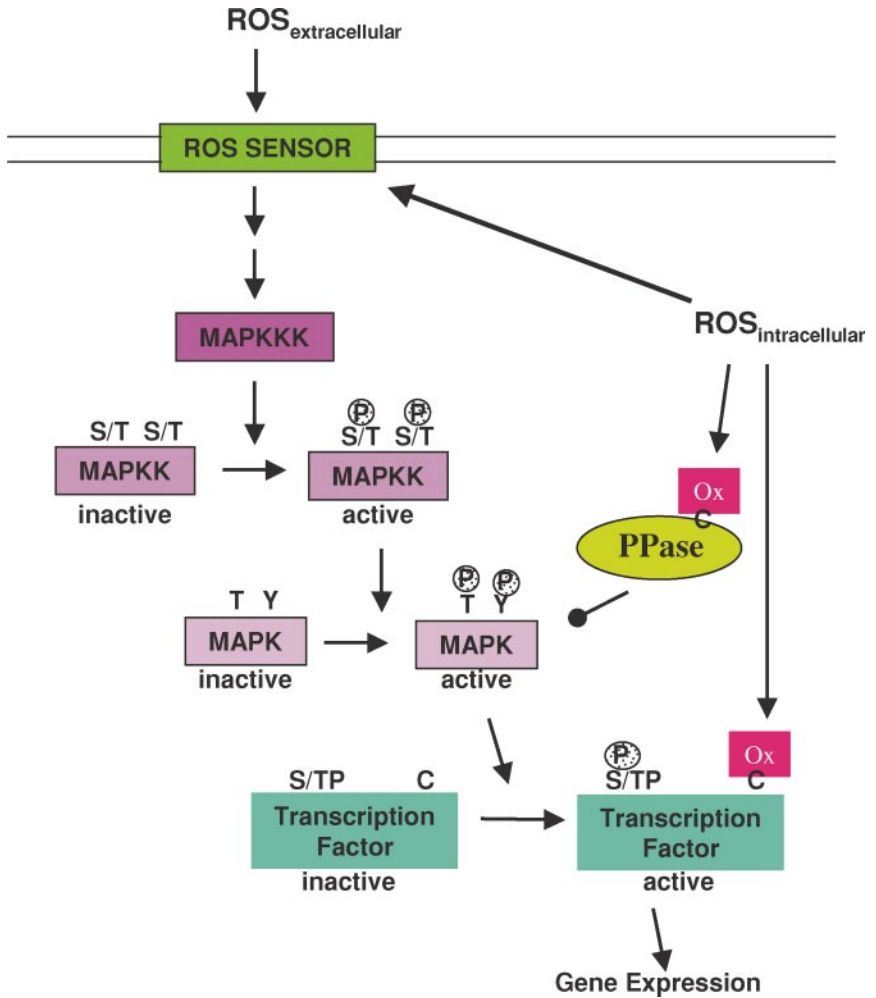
$ROS_{extracellular}$

ROS SENSOR

$ROS_{intracellular}$

MAPKKK

S/T S/T
MAPKK
inactive

P P
S/T S/T
MAPKK
active

Ox
C
PPase

T Y
MAPK
inactive

P P
T Y
MAPK
active

S/TP C
Transcription Factor
inactive

P
S/TP
Ox
C
Transcription Factor
active

Gene Expression